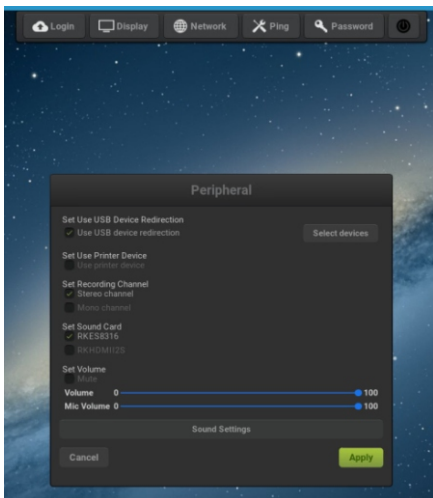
Login
Display
Network
Ping
Password

Peripheral

Set Use USB Device Redirection
Use USB device redirection
Select devices

Set Use Printer Device
Use printer device

Set Recording Channel
Stereo channel
Mono channel

Set Sound Card
RKES8316
RKHDMII2S

Set Volume
Mute
Volume 0 100
Mic Volume 0 100

Sound Settings

Cancel
Apply